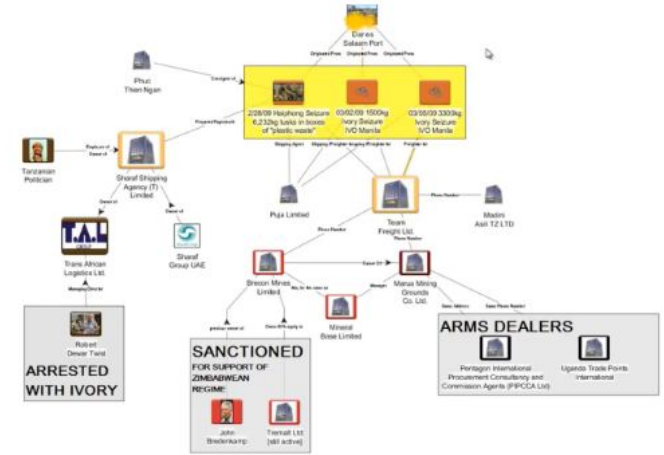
Dar es Salaam Port

Originated From

Originated From

Originated From

Phuc Thien Ngan

Consignee of

2/28/09 Haiphong Seizure 6,232kg tusks in boxes of "plastic waste"

03/02/09 1500kg Ivory Seizure IVO Manila

03/05/09 3303kg Ivory Seizure IVO Manila

Tanzanian Politician

Shipping Agent

Freight Agent

Sharaf Shipping Agency (T) Limited

Owner of

Owner of

Puja Limited

Team Freight Ltd.

Phone Number

Madini Asili TZ LTD

T.A.L

Trans African Logistics Ltd.

Sharaf Group UAE

Phone Number

Phone Number

Breeon Mines Limited

Manus Mining Grounds Co. Ltd.

Managing Director

Mineral Base Limited

Same Address

Same Phone Number

Robert Dewar Twist

ARRESTED WITH IVORY

SANCTIONED

FOR SUPPORT OF ZIMBABWEAN REGIME

John Bredenkamp

Tremalt Ltd [still active]

ARMS DEALERS

Pentagon International Procurement Consultancy and Commission Agents (PIPCCA Ltd)

Uganda Trade Points International